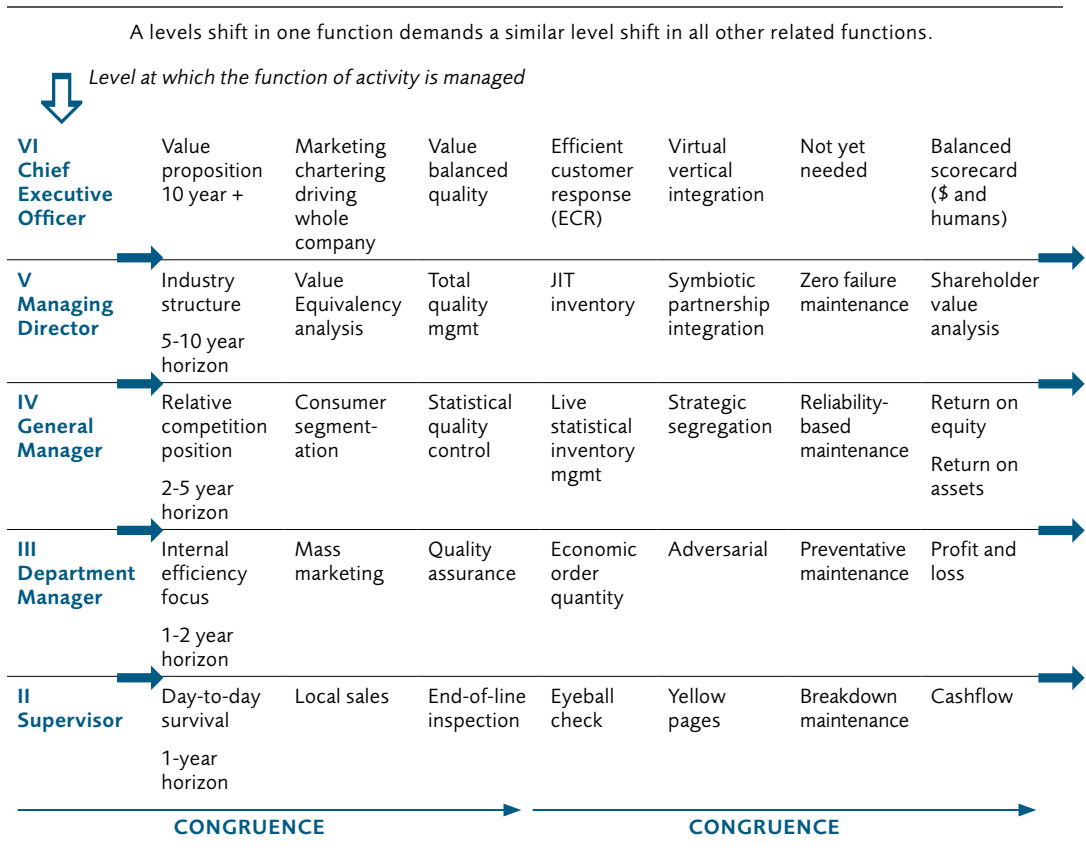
A levels shift in one function demands a similar level shift in all other related functions.

Level at which the function of activity is managed

| | | | | | | | |
|---|---|---|---|---|---|---|---|
| VI Chief Executive Officer | Value proposition 10 year + | Marketing chartering driving whole company | Value balanced quality | Efficient customer response (ECR) | Virtual vertical integration | Not yet needed | Balanced scorecard ($ and humans) |
| V Managing Director | Industry structure 5-10 year horizon | Value Equivalency analysis | Total quality mgmt | JIT inventory | Symbiotic partnership integration | Zero failure maintenance | Shareholder value analysis |
| IV General Manager | Relative competition position 2-5 year horizon | Consumer segmentation | Statistical quality control | Live statistical inventory mgmt | Strategic segregation | Reliability-based maintenance | Return on equity Return on assets |
| III Department Manager | Internal efficiency focus 1-2 year horizon | Mass marketing | Quality assurance | Economic order quantity | Adversarial | Preventative maintenance | Profit and loss |
| II Supervisor | Day-to-day survival 1-year horizon | Local sales | End-of-line inspection | Eyeball check | Yellow pages | Breakdown maintenance | Cashflow |

CONGRUENCE CONGRUENCE